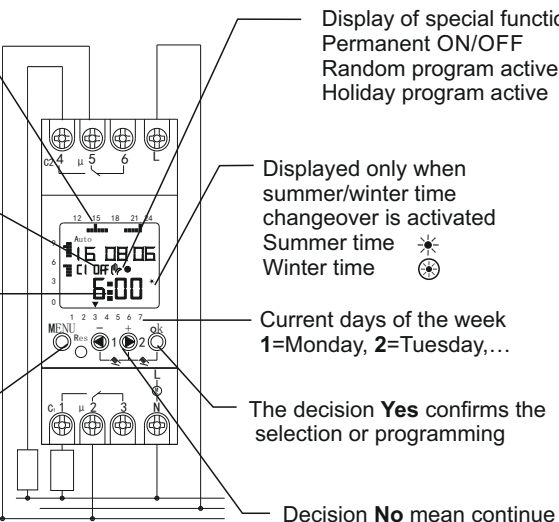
Display of special functio
Permanent ON/OFF
Random program active
Holiday program active

c2 4 µ 5 6 L

Displayed only when summer/winter time changeover is activated
Summer time
Winter time

12 15 18 21 24
Auto
16 08 06
C1 OFF
6:00
0
1 2 3 4 5 6 7

Current days of the week
**1**=Monday, **2**=Tuesday,…

MENU Res – + ok
1 2

The decision **Yes** confirms the selection or programming

c1 1 µ 2 3 N
L

Decision **No** mean continue